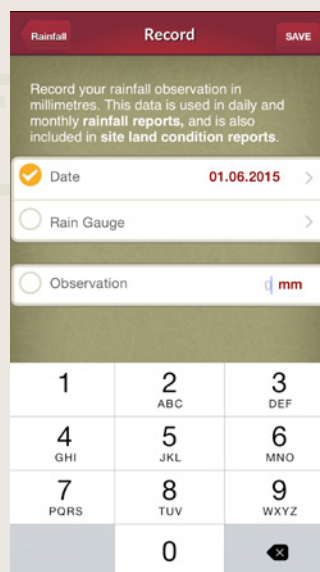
Rainfall

Record

SAVE

Record your rainfall observation in millimetres. This data is used in daily and monthly rainfall reports, and is also included in site land condition reports.

Date 01.06.2015

Rain Gauge

Observation 0 mm

1
2 ABC
3 DEF
4 GHI
5 JKL
6 MNO
7 PQRS
8 TUV
9 WXYZ
0